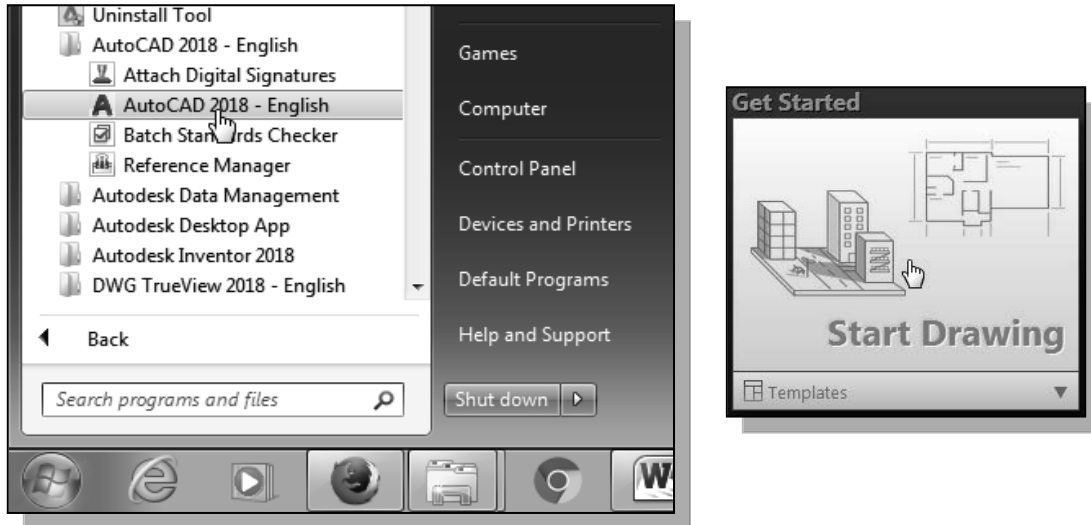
Uninstall Tool
AutoCAD 2018 - English
Attach Digital Signatures
AutoCAD 2018 - English
Batch Stan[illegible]rds Checker
Reference Manager
Autodesk Data Management
Autodesk Desktop App
Autodesk Inventor 2018
DWG TrueView 2018 - English
Back
Search programs and files

Games
Computer
Control Panel
Devices and Printers
Default Programs
Help and Support
Shut down

Get Started
Start Drawing
Templates